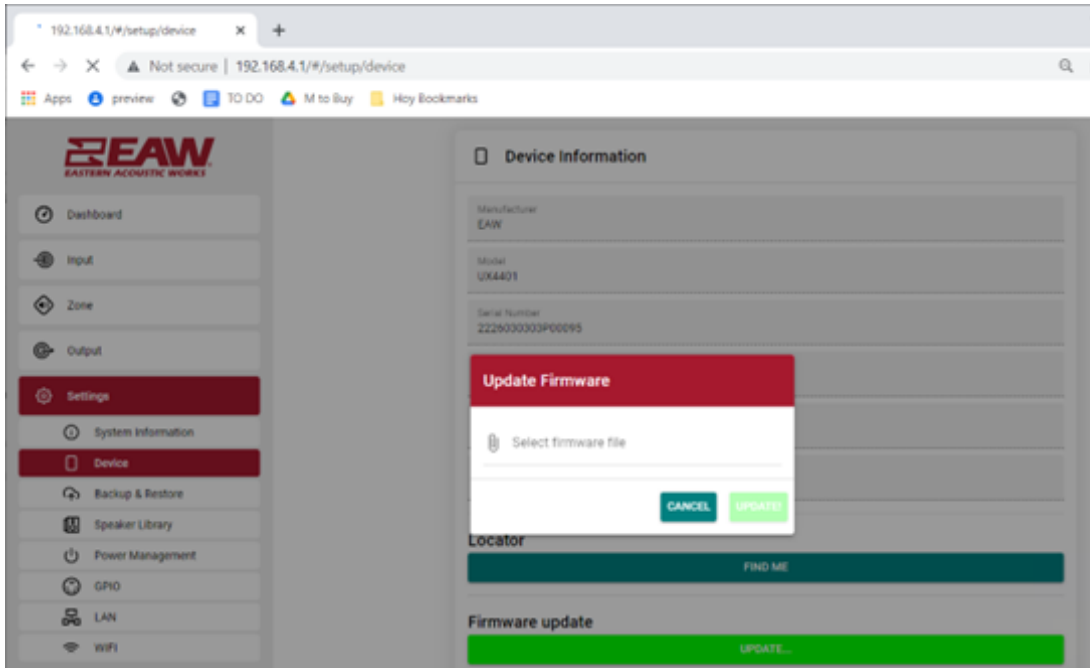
192.168.4.1/#/setup/device ×

Not secure | 192.168.4.1/#/setup/device

Apps preview TO DO M to Buy Hoy Bookmarks

EAW
EASTERN ACOUSTIC WORKS

Dashboard
Input
Zone
Output
Settings
System Information
Device
Backup & Restore
Speaker Library
Power Management
GPIO
LAN
WiFi

Device Information

Manufacturer
EAW

Model
UX4401

Serial Number
2226030303P00095

Update Firmware

Select firmware file

CANCEL UPDATE!

Locator

FIND ME

Firmware update

UPDATE...